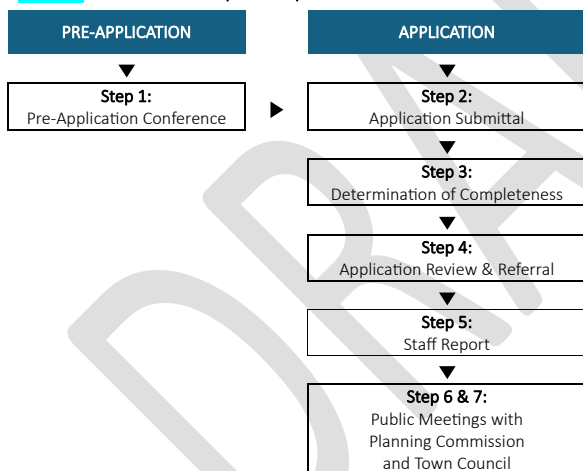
PRE-APPLICATION

Step 1:
Pre-Application Conference

APPLICATION

Step 2:
Application Submittal

Step 3:
Determination of Completeness

Step 4:
Application Review & Referral

Step 5:
Staff Report

Step 6 & 7:
Public Meetings with Planning Commission and Town Council

DRAFT